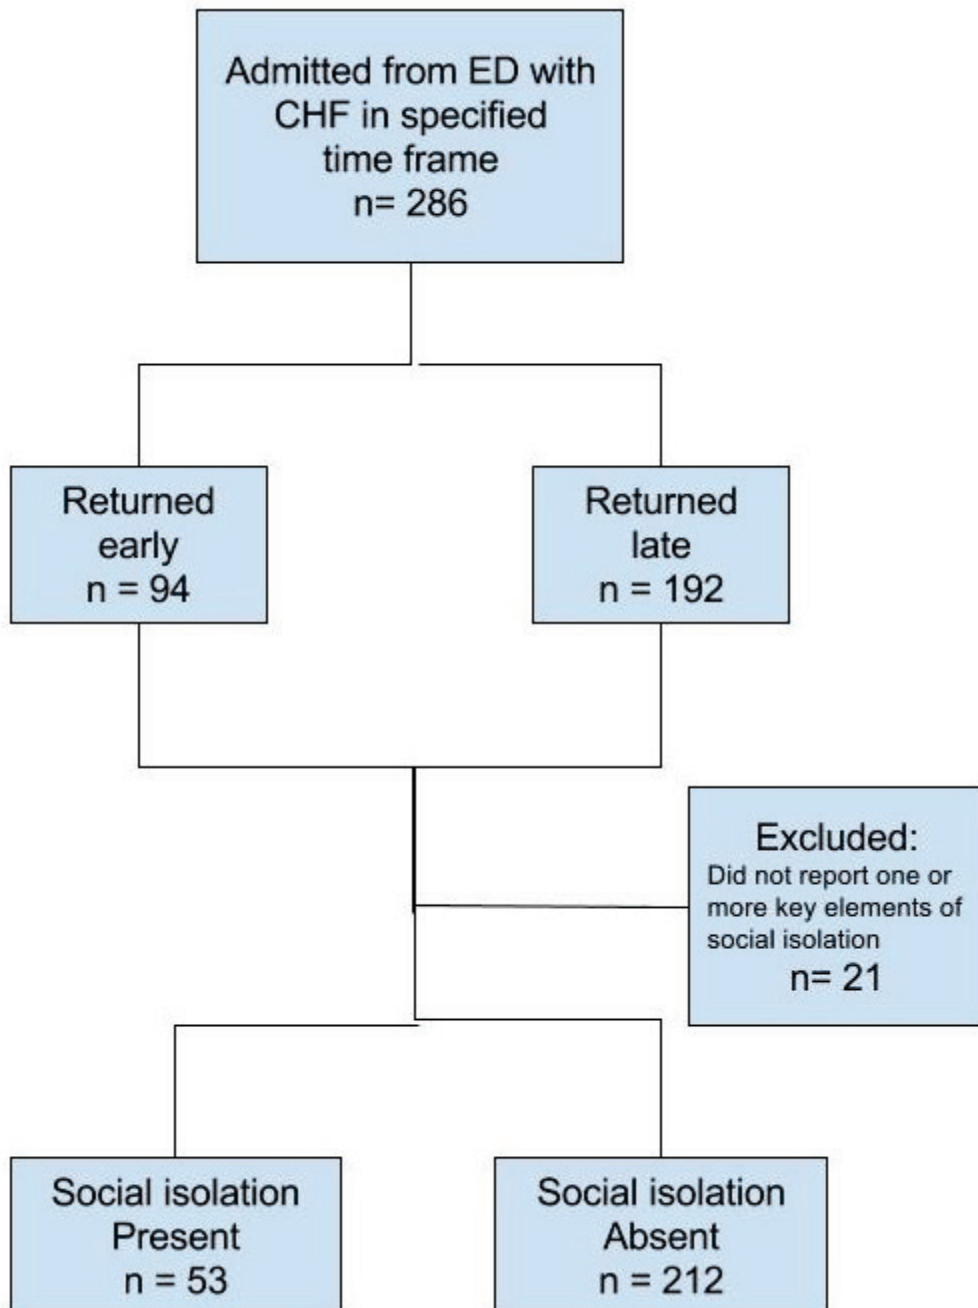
Admitted from ED with CHF in specified time frame
n= 286

Returned early
n = 94

Returned late
n = 192

Excluded:
Did not report one or more key elements of social isolation
n= 21

Social isolation Present
n = 53

Social isolation Absent
n = 212